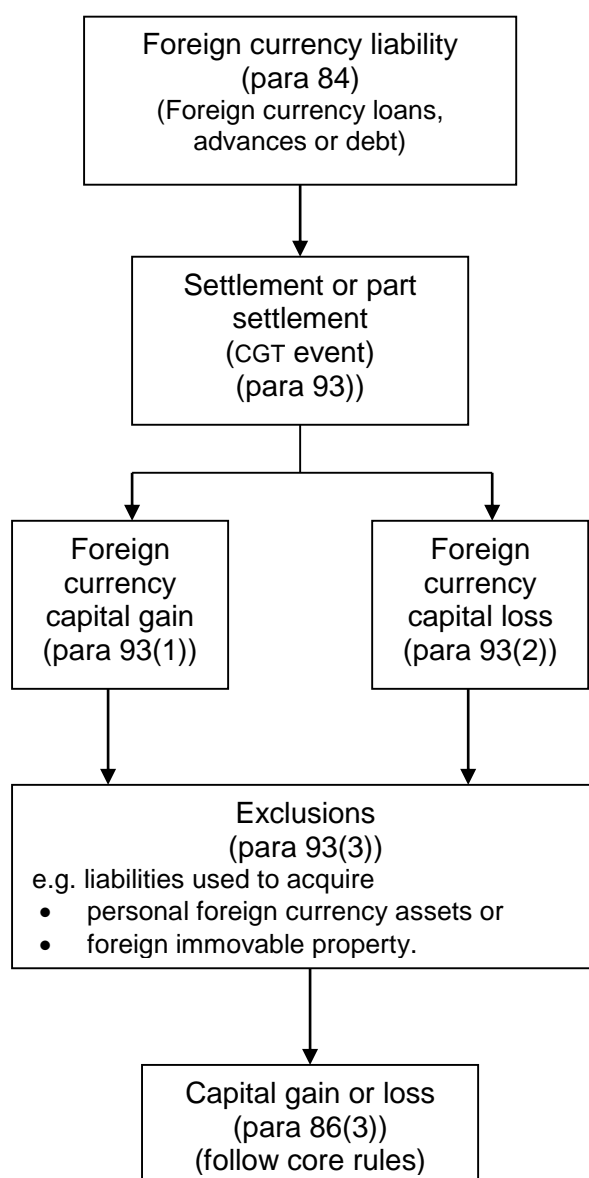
Foreign currency liability
(para 84)
(Foreign currency loans, advances or debt)

Settlement or part settlement
(CGT event)
(para 93))

Foreign currency capital gain
(para 93(1))

Foreign currency capital loss
(para 93(2))

Exclusions
(para 93(3))
e.g. liabilities used to acquire
• personal foreign currency assets or
• foreign immovable property.

Capital gain or loss
(para 86(3))
(follow core rules)